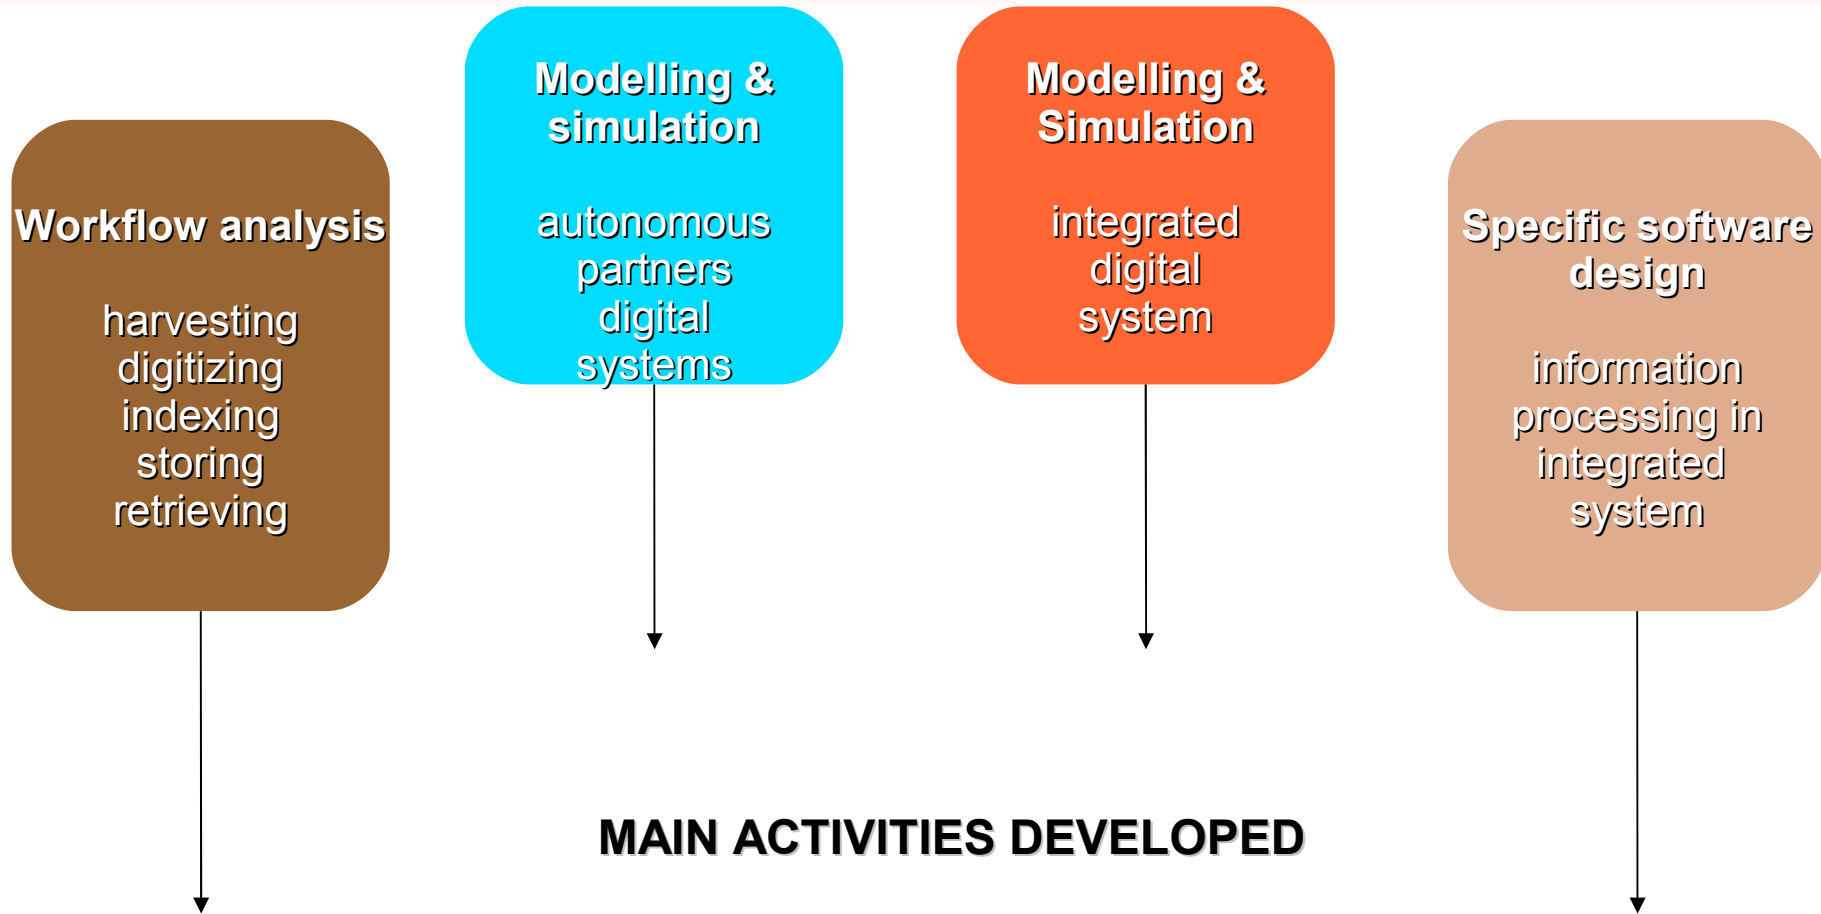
Modelling & simulation

autonomous partners digital systems

Modelling & Simulation

integrated digital system

Workflow analysis

harvesting digitizing indexing storing retrieving

Specific software design

information processing in integrated system

MAIN ACTIVITIES DEVELOPED